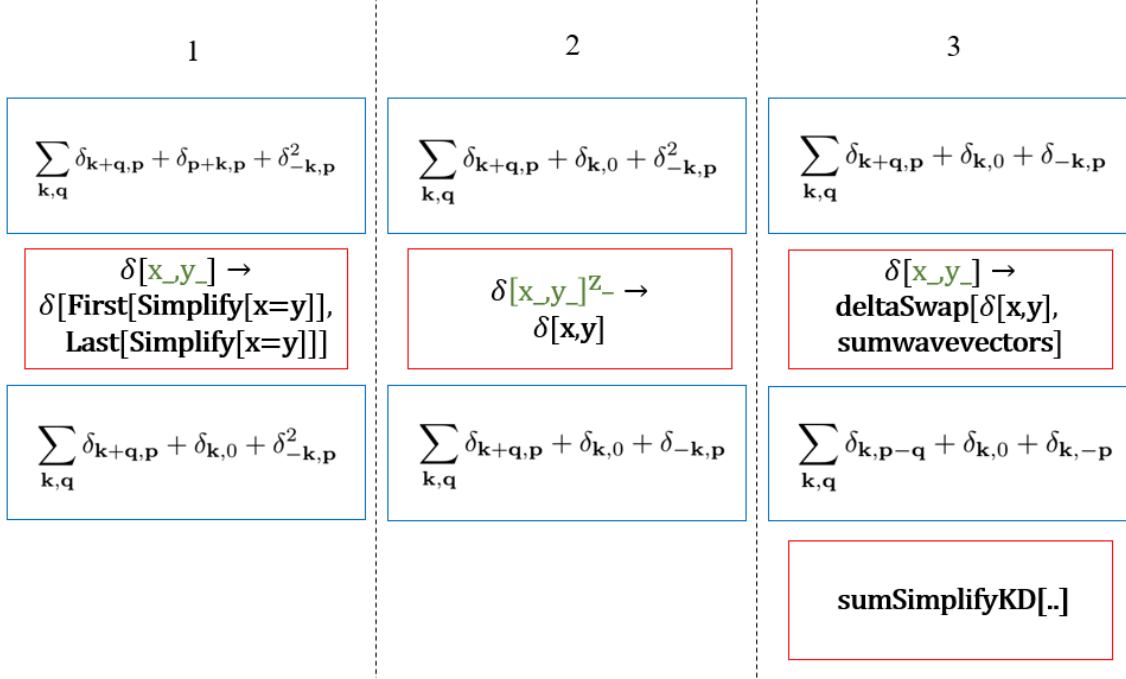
1

$\sum_{\mathbf{k},\mathbf{q}} \delta_{\mathbf{k+q},\mathbf{p}} + \delta_{\mathbf{p+k},\mathbf{p}} + \delta^2_{-\mathbf{k},\mathbf{p}}$

$\delta$[x_,y_] → $\delta$[First[Simplify[x=y]], Last[Simplify[x=y]]]

$\sum_{\mathbf{k},\mathbf{q}} \delta_{\mathbf{k+q},\mathbf{p}} + \delta_{\mathbf{k},0} + \delta^2_{-\mathbf{k},\mathbf{p}}$

2

$\sum_{\mathbf{k},\mathbf{q}} \delta_{\mathbf{k+q},\mathbf{p}} + \delta_{\mathbf{k},0} + \delta^2_{-\mathbf{k},\mathbf{p}}$

$\delta$[x_,y_]$^{z\_}$ → $\delta$[x,y]

$\sum_{\mathbf{k},\mathbf{q}} \delta_{\mathbf{k+q},\mathbf{p}} + \delta_{\mathbf{k},0} + \delta_{-\mathbf{k},\mathbf{p}}$

3

$\sum_{\mathbf{k},\mathbf{q}} \delta_{\mathbf{k+q},\mathbf{p}} + \delta_{\mathbf{k},0} + \delta_{-\mathbf{k},\mathbf{p}}$

$\delta$[x_,y_] → deltaSwap[$\delta$[x,y], sumwavevectors]

$\sum_{\mathbf{k},\mathbf{q}} \delta_{\mathbf{k},\mathbf{p-q}} + \delta_{\mathbf{k},0} + \delta_{\mathbf{k},-\mathbf{p}}$

sumSimplifyKD[..]